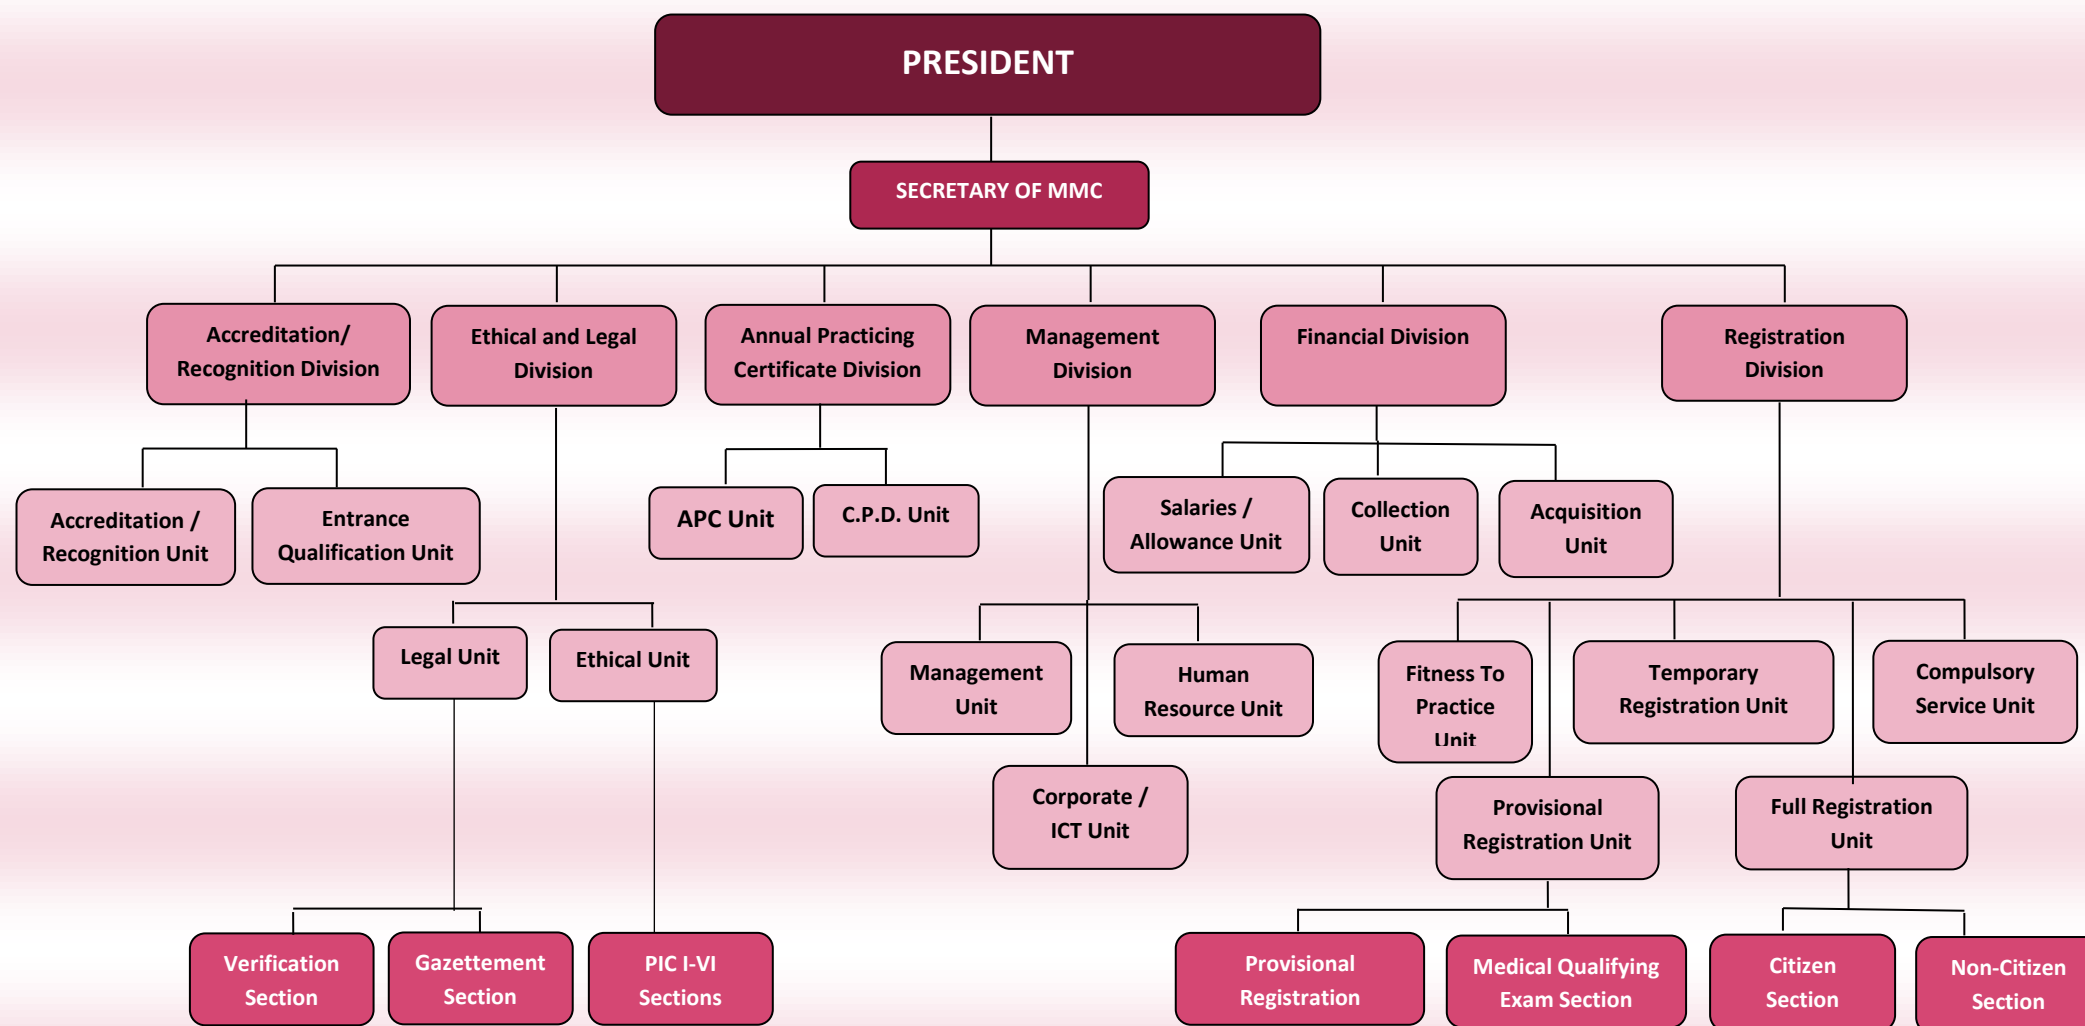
PRESIDENT

SECRETARY OF MMC

Accreditation/ Recognition Division

Ethical and Legal Division

Annual Practicing Certificate Division

Management Division

Financial Division

Registration Division

Accreditation / Recognition Unit

Entrance Qualification Unit

APC Unit

C.P.D. Unit

Salaries / Allowance Unit

Collection Unit

Acquisition Unit

Legal Unit

Ethical Unit

Management Unit

Human Resource Unit

Fitness To Practice Unit

Temporary Registration Unit

Compulsory Service Unit

Corporate / ICT Unit

Provisional Registration Unit

Full Registration Unit

Verification Section

Gazettement Section

PIC I-VI Sections

Provisional Registration

Medical Qualifying Exam Section

Citizen Section

Non-Citizen Section